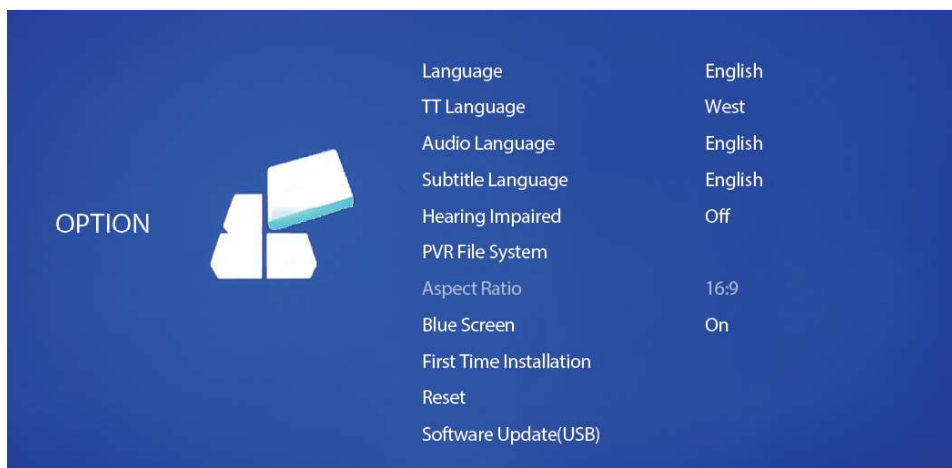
OPTION

| | |
|---|---|
| Language | English |
| TT Language | West |
| Audio Language | English |
| Subtitle Language | English |
| Hearing Impaired | Off |
| PVR File System | |
| Aspect Ratio | 16:9 |
| Blue Screen | On |
| First Time Installation | |
| Reset | |
| Software Update(USB) | |